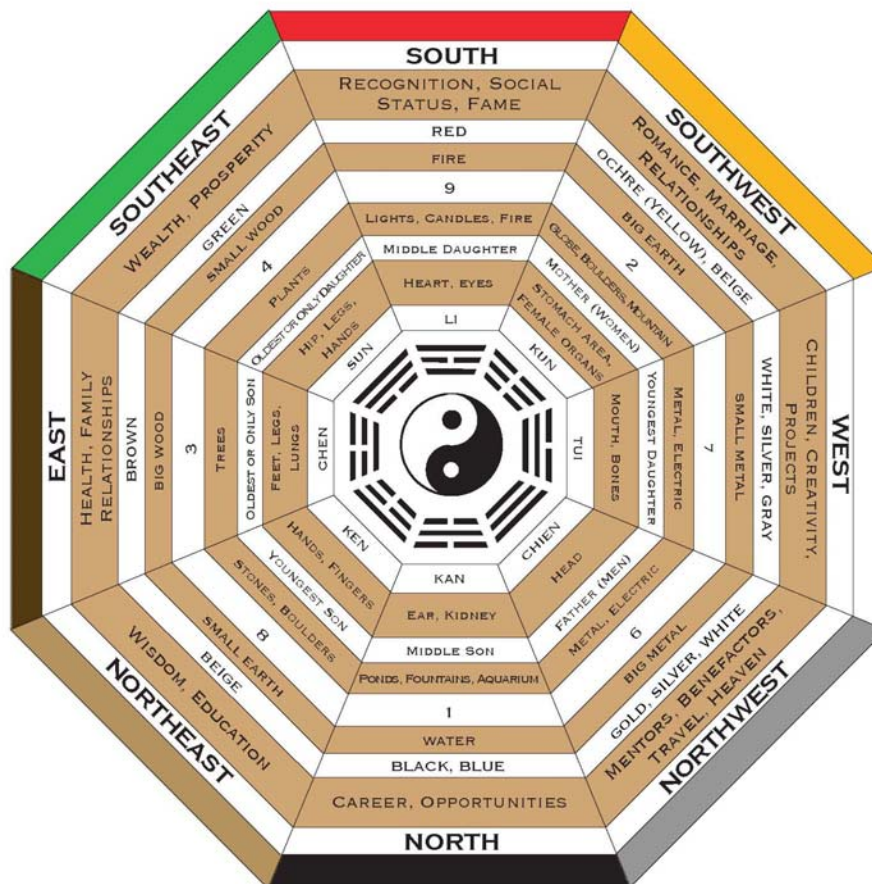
SOUTH
Recognition, Social Status, Fame
RED
FIRE
9
Lights, Candles, Fire
Middle Daughter
Heart, eyes
LI

SOUTHWEST
Romance, Marriage, Relationships
Ochre (Yellow), Beige
Big Earth
2
Globe Boulders, Mountain
Mother (Women)
Stomach Area, Female Organs
KUN

WEST
Children, Creativity, Projects
White, Silver, Gray
Small Metal
7
Metal, Electric
Youngest Daughter
Mouth, Bones
TUI

NORTHWEST
Mentors, Benefactors, Travel, Heaven
Gold, Silver, White
Big Metal
6
Metal, Electric
Father (Men)
Head
CHIEN

NORTH
Career, Opportunities
BLACK, BLUE
WATER
1
Ponds, Fountains, Aquarium
Middle Son
Ear, Kidney
KAN

NORTHEAST
Wisdom, Education
Beige
Small Earth
8
Stones, Boulders
Youngest Son
Hands, Fingers
KEN

EAST
Health, Family Relationships
Brown
Big Wood
3
Trees
Oldest or Only Son
Feet, Legs, Lungs
CHEN

SOUTHEAST
Wealth, Prosperity
Green
Small Wood
4
Plants
Oldest or Only Daughter
Hip, Legs, Hands
SUN